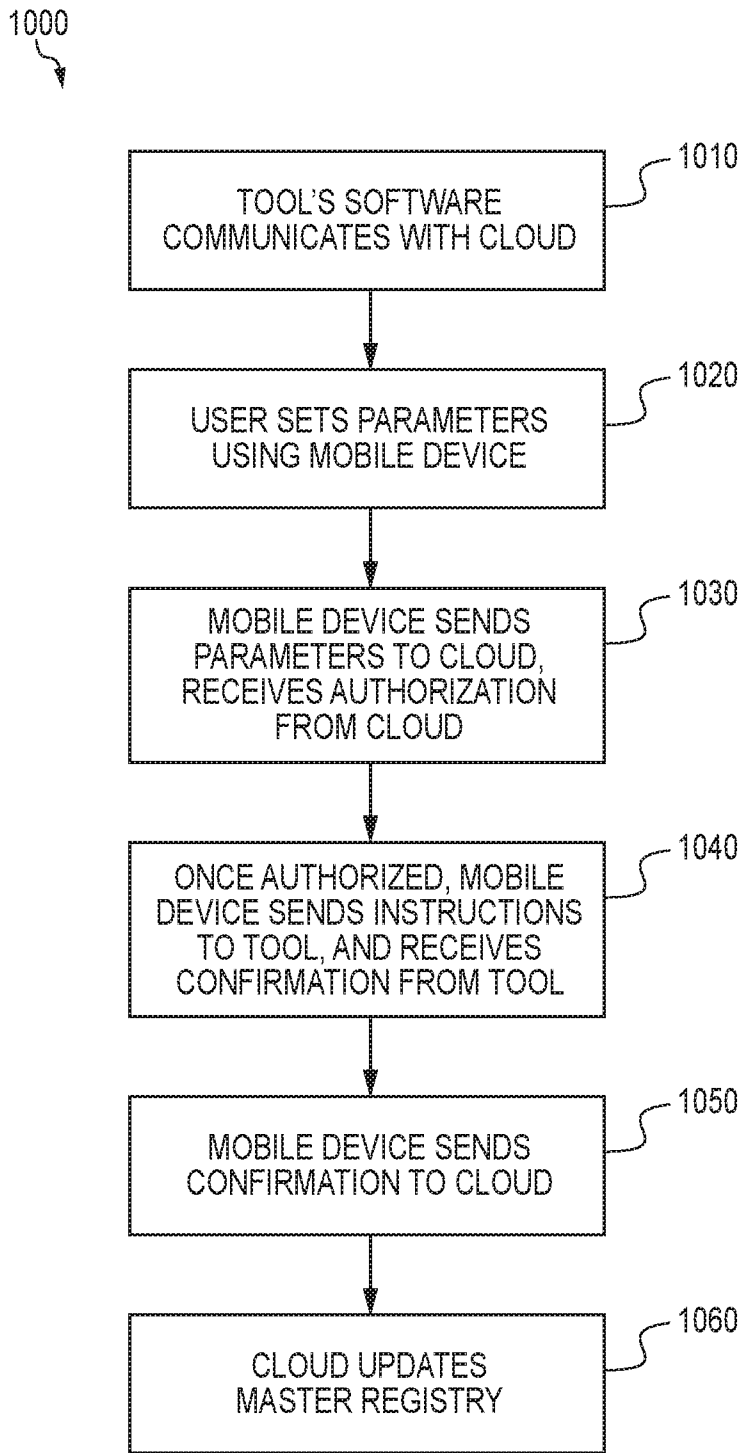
1000

TOOL'S SOFTWARE COMMUNICATES WITH CLOUD

1010

USER SETS PARAMETERS USING MOBILE DEVICE

1020

MOBILE DEVICE SENDS PARAMETERS TO CLOUD, RECEIVES AUTHORIZATION FROM CLOUD

1030

ONCE AUTHORIZED, MOBILE DEVICE SENDS INSTRUCTIONS TO TOOL, AND RECEIVES CONFIRMATION FROM TOOL

1040

MOBILE DEVICE SENDS CONFIRMATION TO CLOUD

1050

CLOUD UPDATES MASTER REGISTRY

1060